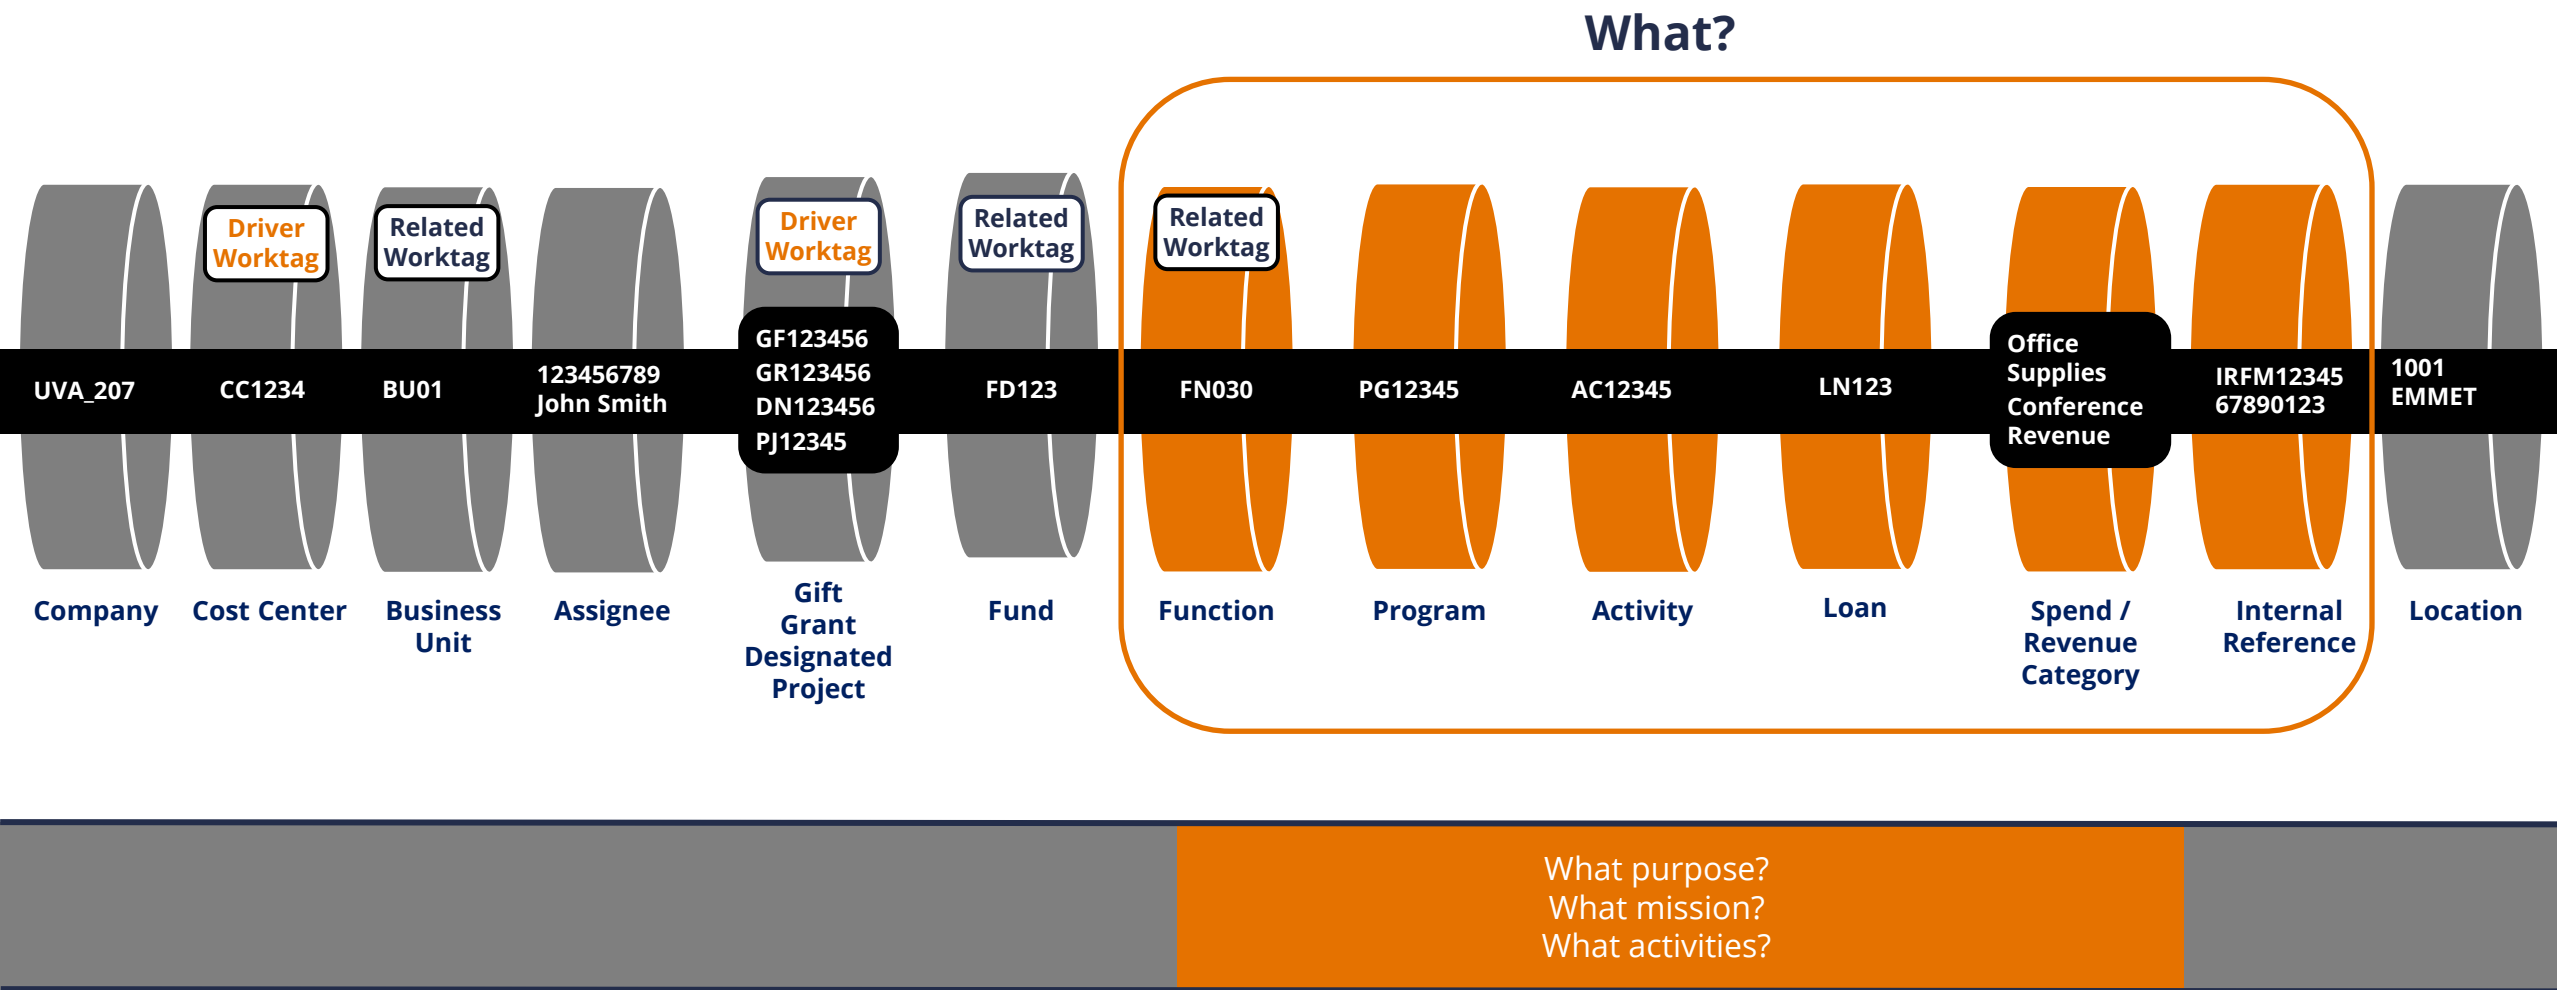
What?

Driver Worktag

Related Worktag

Driver Worktag

Related Worktag

Related Worktag

UVA_207

CC1234

BU01

123456789 John Smith

GF123456
GR123456
DN123456
PJ12345

FD123

FN030

PG12345

AC12345

LN123

Office Supplies Conference Revenue

IRFM12345 67890123

1001 EMMET

Company

Cost Center

Business Unit

Assignee

Gift Grant Designated Project

Fund

Function

Program

Activity

Loan

Spend / Revenue Category

Internal Reference

Location

What purpose?
What mission?
What activities?